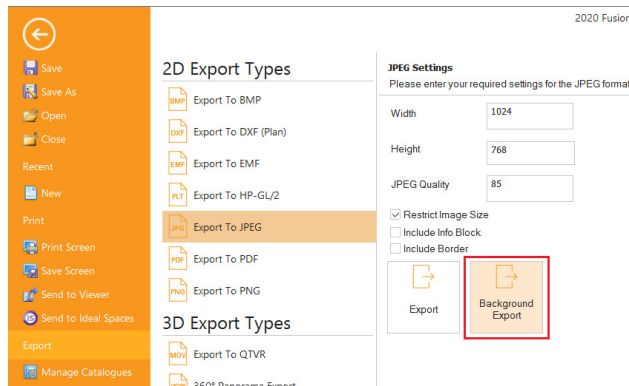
2020 Fusion

Save
Save As
Open
Close
Recent
New
Print
Print Screen
Save Screen
Send to Viewer
Send to Ideal Spaces
Export
Manage Catalogues

2D Export Types
BMP Export To BMP
DXF Export To DXF (Plan)
EMF Export To EMF
PLT Export To HP-GL/2
JPG Export To JPEG
PDF Export To PDF
PNG Export To PNG

3D Export Types
MOV Export To QTVR
360° Panorama Export

JPEG Settings
Please enter your required settings for the JPEG format

| | |
|---|---|
| Width | 1024 |
| Height | 768 |
| JPEG Quality | 85 |

Restrict Image Size
Include Info Block
Include Border

Export
Background Export